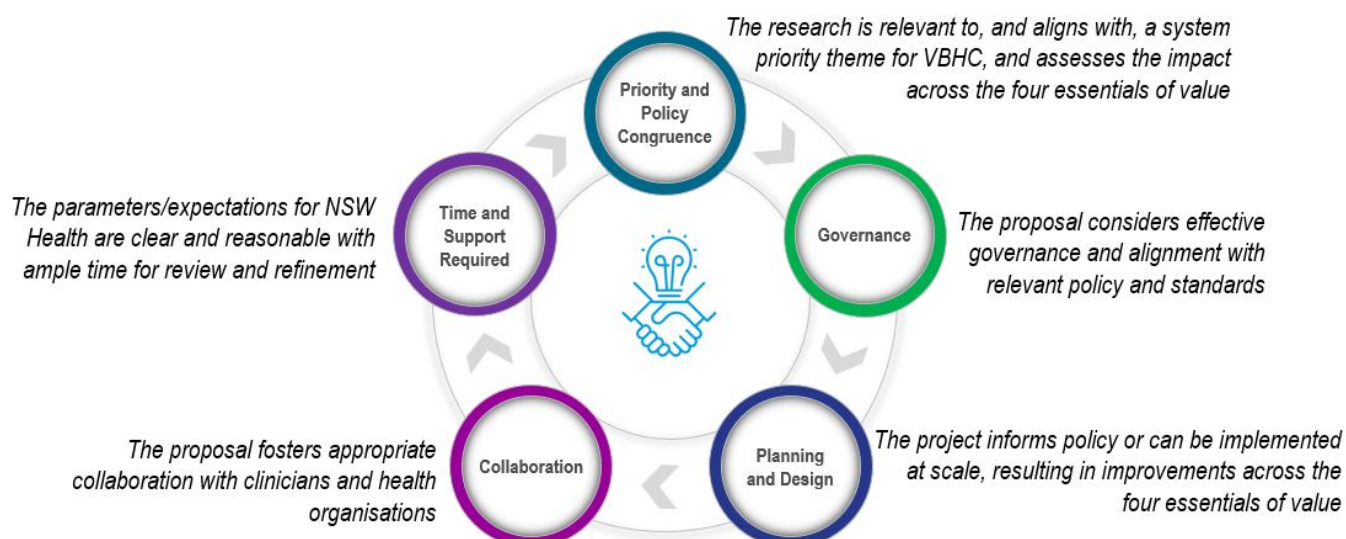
Priority and Policy Congruence

The research is relevant to, and aligns with, a system priority theme for VBHC, and assesses the impact across the four essentials of value

Governance

The proposal considers effective governance and alignment with relevant policy and standards

Planning and Design

The project informs policy or can be implemented at scale, resulting in improvements across the four essentials of value

Collaboration

The proposal fosters appropriate collaboration with clinicians and health organisations

Time and Support Required

The parameters/expectations for NSW Health are clear and reasonable with ample time for review and refinement